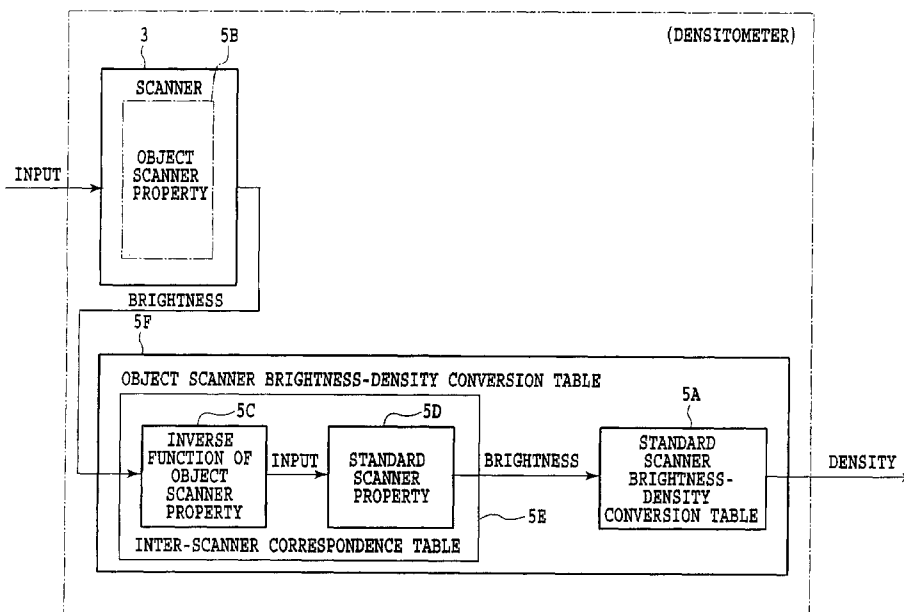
(DENSITOMETER)

3

5B

SCANNER

INPUT

OBJECT SCANNER PROPERTY

BRIGHTNESS

5F

OBJECT SCANNER BRIGHTNESS-DENSITY CONVERSION TABLE

5C

5D

5A

INVERSE FUNCTION OF OBJECT SCANNER PROPERTY

INPUT

STANDARD SCANNER PROPERTY

BRIGHTNESS

STANDARD SCANNER BRIGHTNESS-DENSITY CONVERSION TABLE

DENSITY

5E

INTER-SCANNER CORRESPONDENCE TABLE